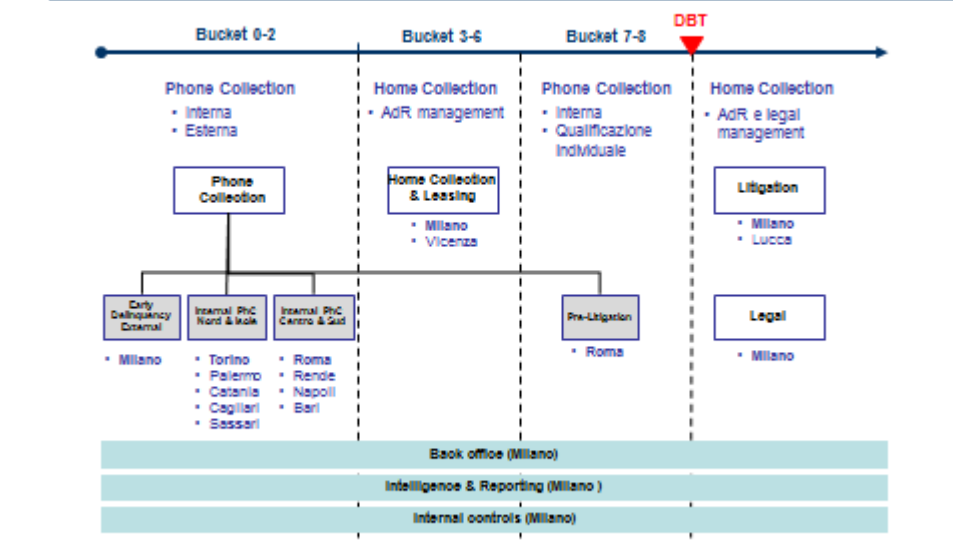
Bucket 0-2

Bucket 3-6

Bucket 7-8

DBT

Phone Collection
• Interna
• Esterna

Home Collection
• AdR management

Phone Collection
• Interna
• Qualificazione individuale

Home Collection
• AdR e legal management

Phone Collection

Home Collection & Leasing
• Milano
• Vicenza

Litigation
• Milano
• Lucca

Early Delinquency External
• Milano

Internal PhC Nord & Isole
• Torino
• Palermo
• Catania
• Cagliari
• Sassari

Internal PhC Centro & Sud
• Roma
• Rende
• Napoli
• Bari

Pre-Litigation
• Roma

Legal
• Milano

Back office (Milano)

Intelligence & Reporting (Milano )

Internal controls (Milano)